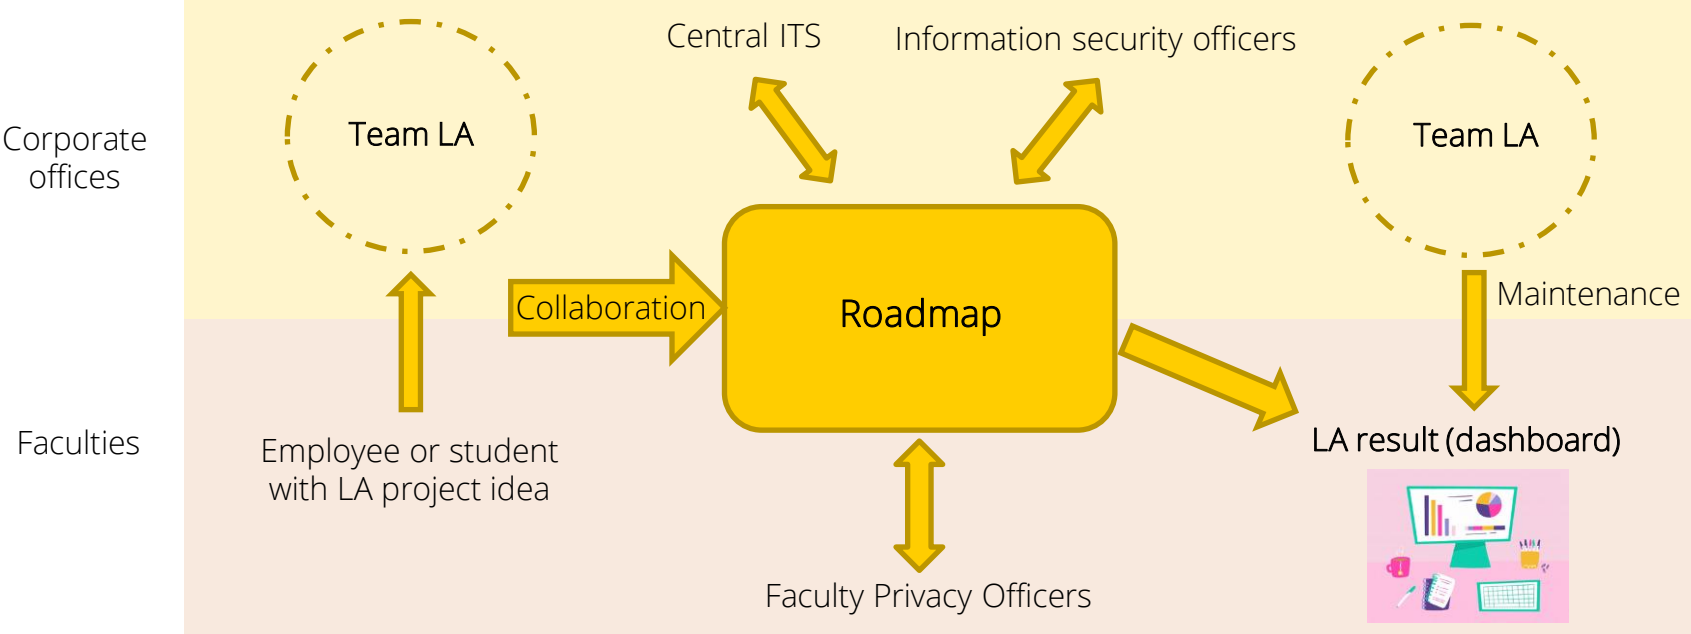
Corporate offices

Faculties

Team LA

Central ITS

Information security officers

Team LA

Collaboration

Roadmap

Maintenance

LA result (dashboard)

Employee or student with LA project idea

Faculty Privacy Officers